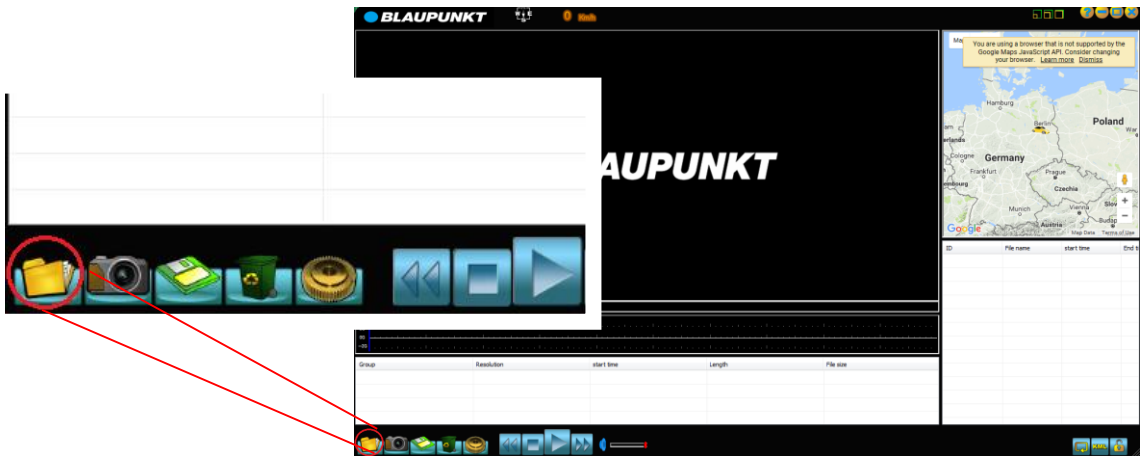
BLAUPUNKT

0 Km/h

BLAUPUNKT

Map

You are using a browser that is not supported by the Google Maps JavaScript API. Consider changing your browser. Learn more Dismiss

Hamburg
Berlin
Poland
War
erlands
Cologne
Germany
Frankfurt
Prague
Czechia
embourg
Munich
Vienna
Slov
Budap
Austria
Google
Map Data
Terms of Use

| ID | File name | start time | End ti |
|---|---|---|---|

| Group | Resolution | start time | Length | File size |
|---|---|---|---|---|